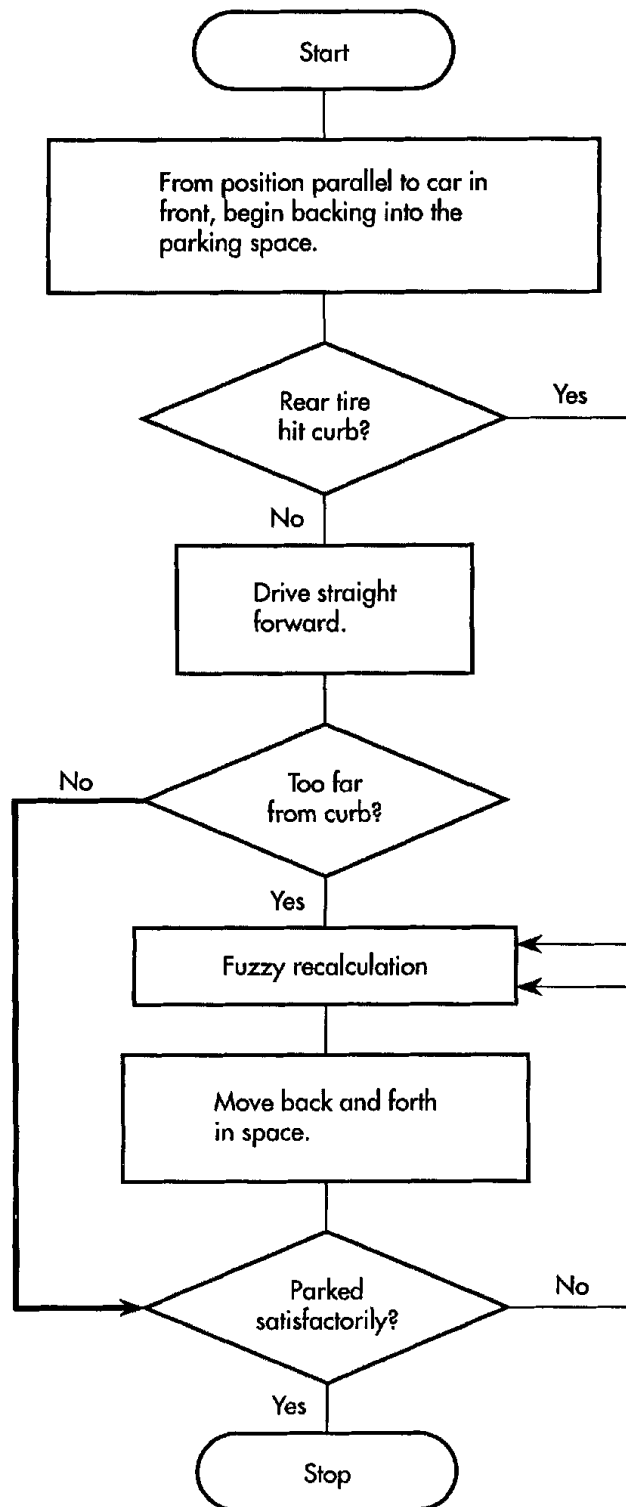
Start

From position parallel to car in front, begin backing into the parking space.

Rear tire hit curb?

Yes

No

Drive straight forward.

No

Too far from curb?

Yes

Fuzzy recalculation

Move back and forth in space.

Parked satisfactorily?

No

Yes

Stop